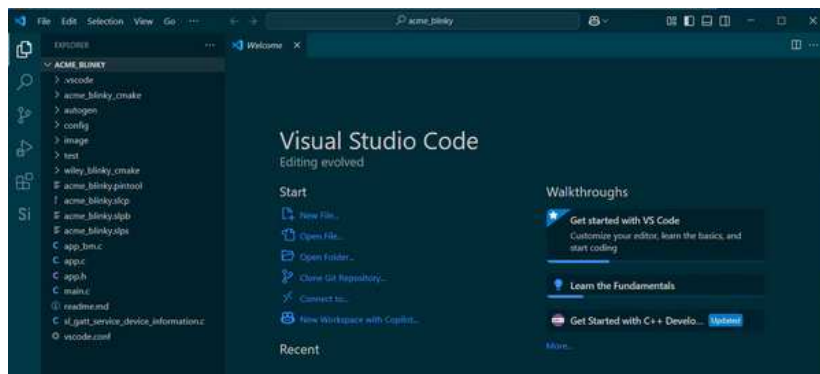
File Edit Selection View Go ···

acme_blinky

EXPLORER ···
ACME_BLINKY
> .vscode
> acme_blinky_cmake
> autogen
> config
> image
> test
> wiley_blinky_cmake
acme_blinky.pintool
acme_blinky.slcp
acme_blinky.slpb
acme_blinky.slps
C app_bm.c
C app.c
C app.h
C main.c
readme.md
C sl_gatt_service_device_information.c
vscode.conf

Si

Welcome ×

Visual Studio Code
Editing evolved

Start
New File...
Open File...
Open Folder...
Clone Git Repository...
Connect to...
New Workspace with Copilot...

Recent

Walkthroughs
Get started with VS Code
Customize your editor, learn the basics, and start coding

Learn the Fundamentals

Get Started with C++ Develo... Updated

More...